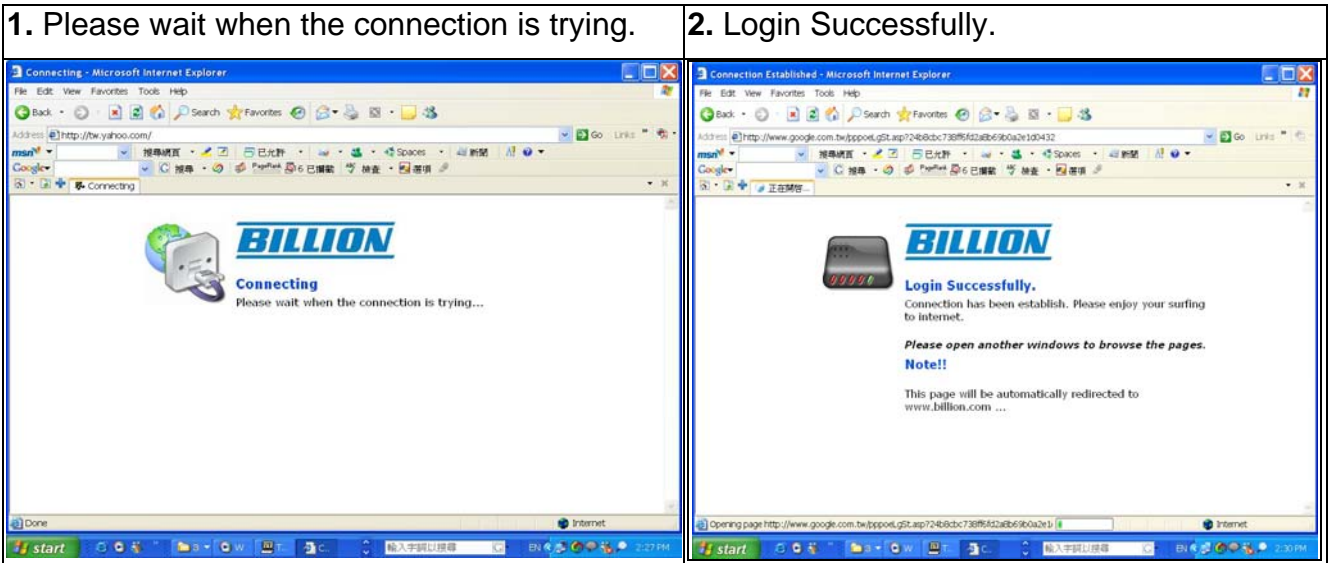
| **1.** Please wait when the connection is trying. | **2.** Login Successfully. |
|---|---|
| Connecting - Microsoft Internet Explorer<br>File Edit View Favorites Tools Help<br>Back Search Favorites<br>Address http://tw.yahoo.com/ Go Links<br>msn 搜尋網頁 已封鎖 Spaces 新聞<br>Google 搜尋 PageRank 已攔截 檢查 選項<br>Connecting<br>BILLION<br>Connecting<br>Please wait when the connection is trying...<br>Done Internet<br>start 輸入字詞以搜尋 EN 2:27 PM | Connection Established - Microsoft Internet Explorer<br>File Edit View Favorites Tools Help<br>Back Search Favorites<br>Address http://www.google.com.tw/pppoeLgSt.asp?24b8cbc738f6fd2a8b69b0a2e1d0432 Go Links<br>msn 搜尋網頁 已封鎖 Spaces 新聞<br>Google 搜尋 PageRank 已攔截 檢查 選項<br>正在開啟...<br>BILLION<br>Login Successfully.<br>Connection has been establish. Please enjoy your surfing to internet.<br>Please open another windows to browse the pages.<br>Note!!<br>This page will be automatically redirected to www.billion.com ...<br>Opening page http://www.google.com.tw/pppoeLgSt.asp?24b8cbc738f6fd2a8b69b0a2e1 Internet<br>start 輸入字詞以搜尋 EN 2:30 PM |